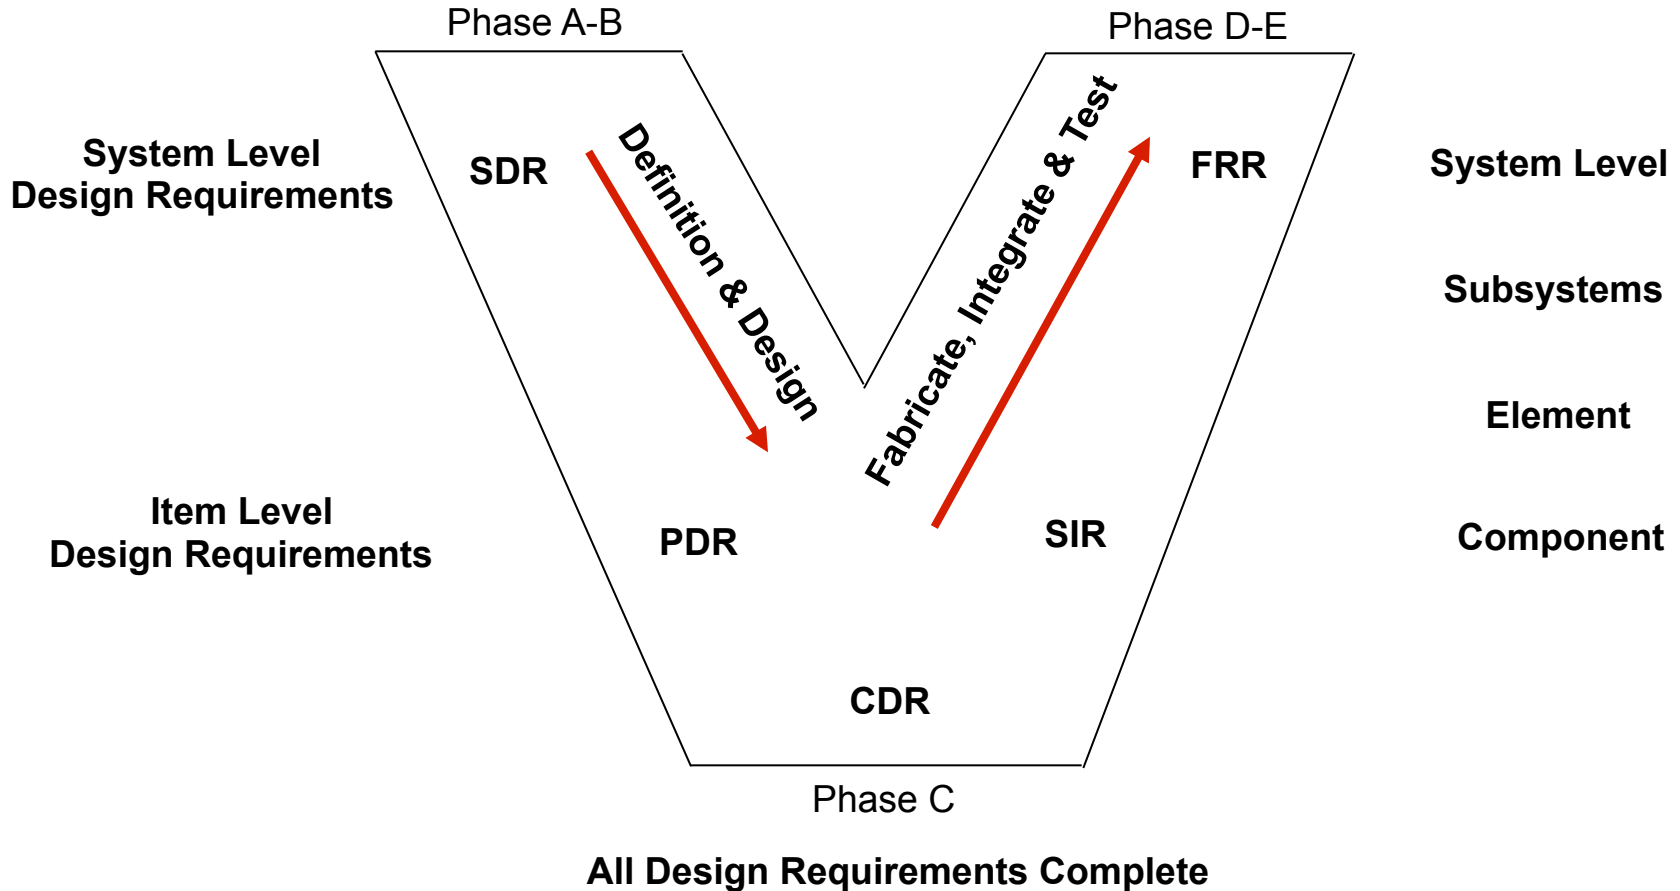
Phase A-B

Phase D-E

System Level
Design Requirements

SDR

Definition & Design

Fabricate, Integrate & Test

FRR

System Level

Subsystems

Element

Item Level
Design Requirements

PDR

SIR

Component

CDR

Phase C

All Design Requirements Complete